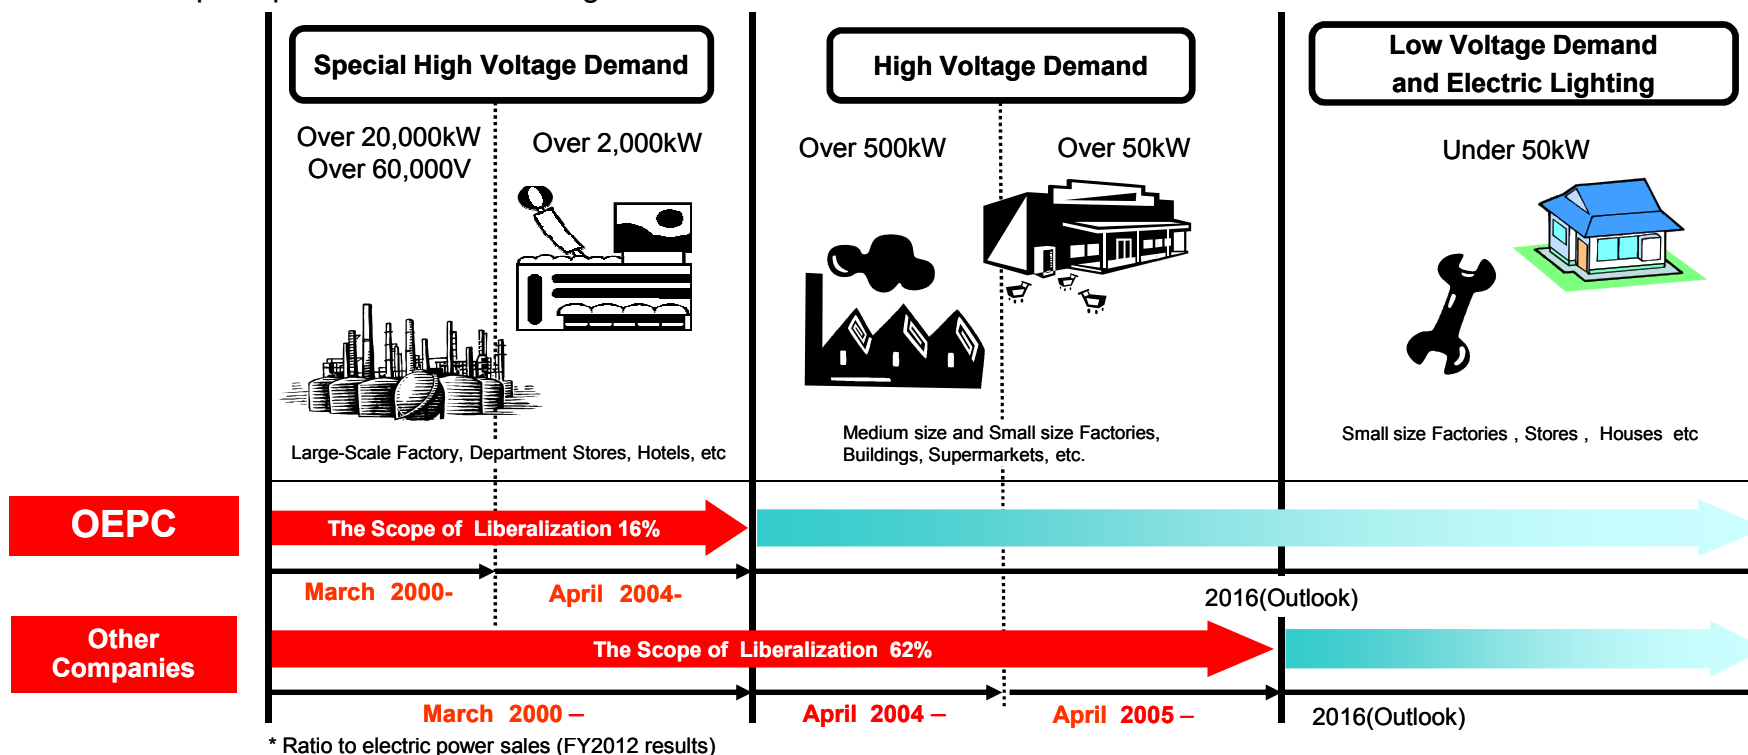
Special High Voltage Demand

Over 20,000kW
Over 60,000V

Over 2,000kW

Large-Scale Factory, Department Stores, Hotels, etc

High Voltage Demand

Over 500kW

Over 50kW

Medium size and Small size Factories, Buildings, Supermarkets, etc.

Low Voltage Demand and Electric Lighting

Under 50kW

Small size Factories , Stores , Houses etc

OEPC

The Scope of Liberalization 16%

March 2000-

April 2004-

2016(Outlook)

Other Companies

The Scope of Liberalization 62%

March 2000 –

April 2004 –

April 2005 –

2016(Outlook)

* Ratio to electric power sales (FY2012 results)